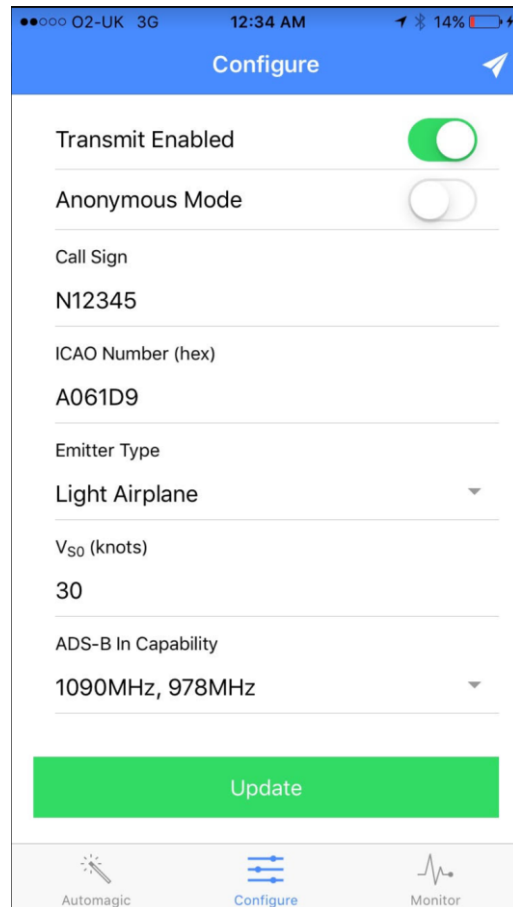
●●○○○ O2-UK 3G 12:34 AM 14%

Configure

Transmit Enabled

Anonymous Mode

Call Sign

N12345

ICAO Number (hex)

A061D9

Emitter Type

Light Airplane

$V_{S0}$ (knots)

30

ADS-B In Capability

1090MHz, 978MHz

Update

Automagic Configure Monitor